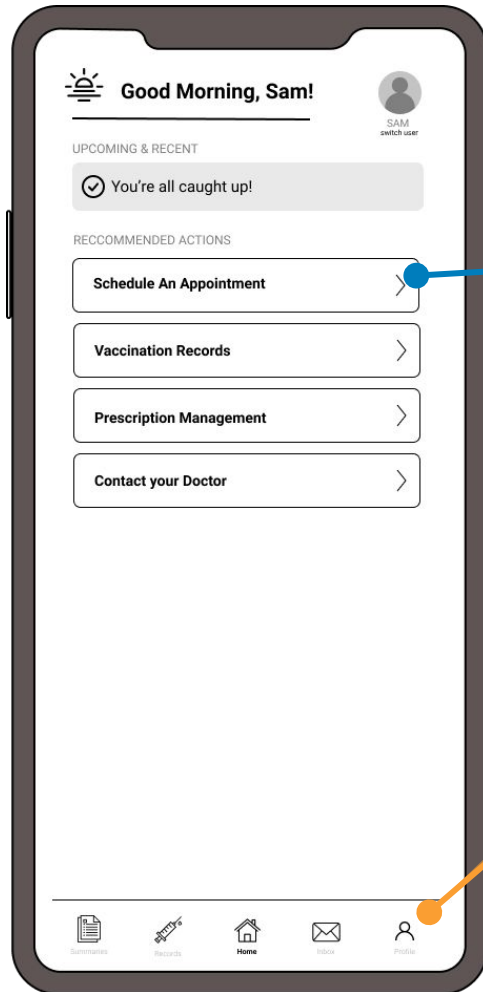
Good Morning, Sam!

SAM
switch user

UPCOMING & RECENT

You're all caught up!

RECCOMMENDED ACTIONS

Schedule An Appointment

Vaccination Records

Prescription Management

Contact your Doctor

Summaries

Records

Home

Inbox

Profile